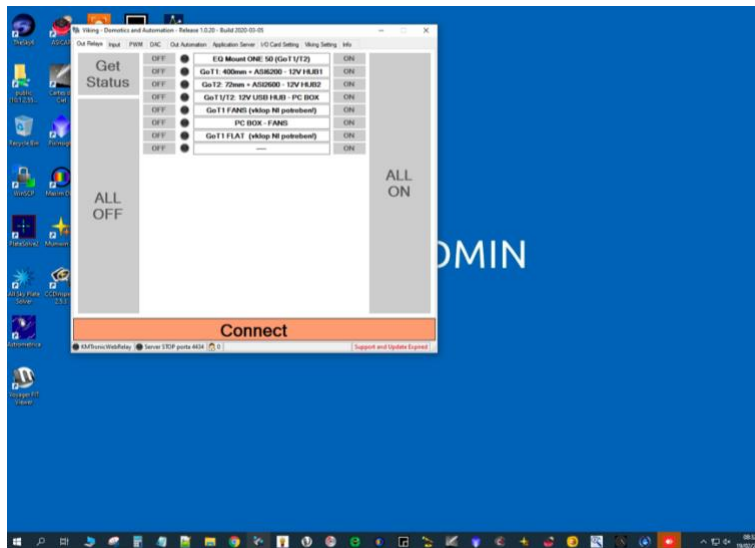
Viking - Domotics and Automation - Release 1.0.20 - Build 2020-03-05

Out Relays Input PWM DAC Out Automation Application Server I/O Card Setting Viking Setting Info

Get Status

ALL OFF

| | | | |
|---|---|---|---|
| OFF | EQ Mount ONE 50 (GoT1/T2) | ON |
| OFF | GoT1: 400mm + ASI6200 - 12V HUB1 | ON |
| OFF | GoT2: 72mm + ASI2600 - 12V HUB2 | ON |
| OFF | GoT1/T2: 12V USB HUB - PC BOX | ON |
| OFF | GoT1 FANS (vklop NI potreben!) | ON |
| OFF | PC BOX - FANS | ON |
| OFF | GoT1 FLAT (vklop NI potreben!) | ON |
| OFF | ---- | ON |

ALL ON

Connect

KMTronicWebRelay Server STOP porta 4434 0 Support and Update Expired

DMIN

TheSkyX ASCAP

public TGT.C55... Cartes du Ciel

Recycle Bin PicInsight

WinSCP Maxim DL

PlateSolve2 Mumsim

All Sky Plate Solver CCDInspector 2.5.1

Astrometrica

Voyager FIT Viewer

08:3